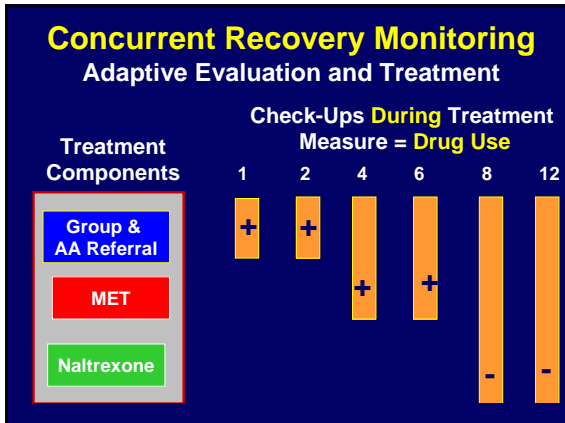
Concurrent Recovery Monitoring

Adaptive Evaluation and Treatment

Check-Ups During Treatment

Measure = Drug Use

Treatment Components

Group & AA Referral

MET

Naltrexone

| 1 | 2 | 4 | 6 | 8 | 12 |
|---|---|---|---|---|---|
| + | + | + | + | - | - |